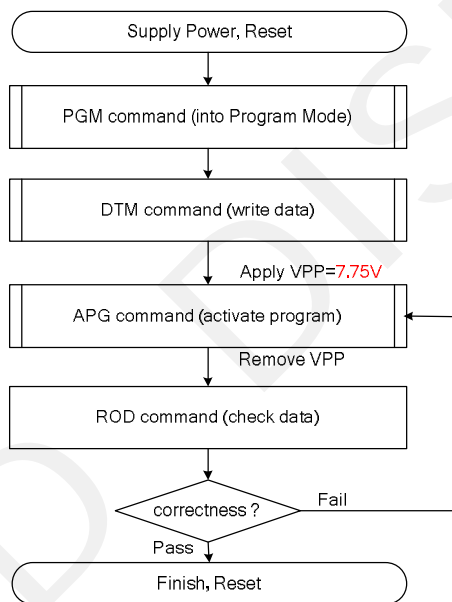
Supply Power, Reset

PGM command (into Program Mode)

DTM command (write data)

Apply VPP=7.75V

APG command (activate program)

Remove VPP

ROD command (check data)

correctness ?

Fail

Pass

Finish, Reset